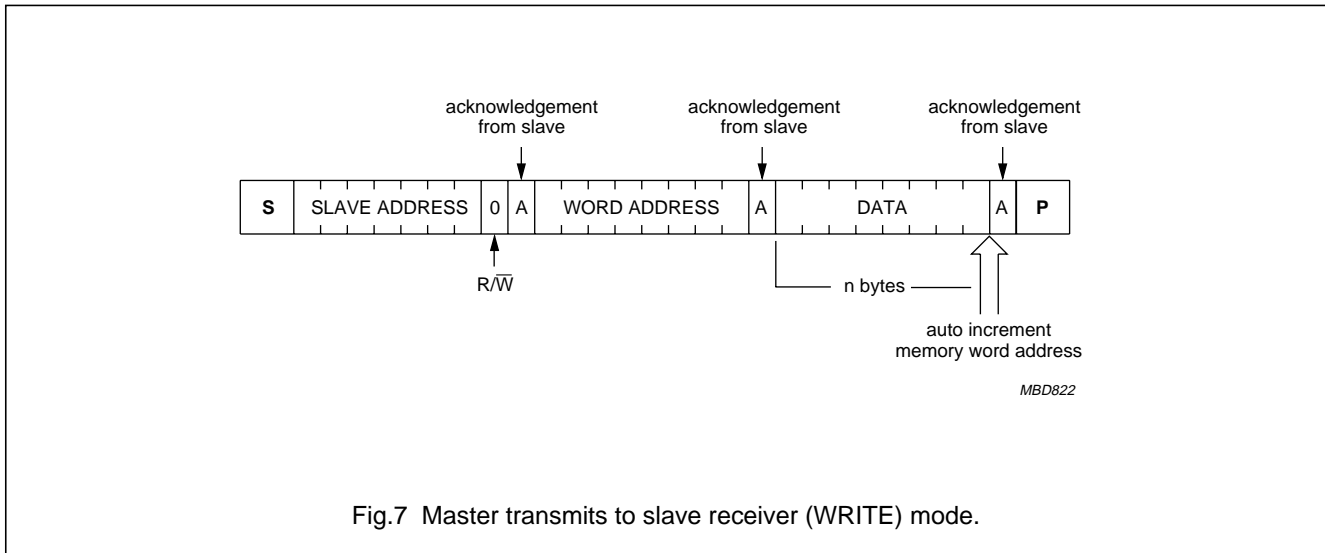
acknowledgement from slave

acknowledgement from slave

acknowledgement from slave

| S | SLAVE ADDRESS | 0 | A | WORD ADDRESS | A | DATA | A | P |
|---|---|---|---|---|---|---|---|---|

R/$\overline{W}$

n bytes

auto increment memory word address

MBD822

Fig.7 Master transmits to slave receiver (WRITE) mode.